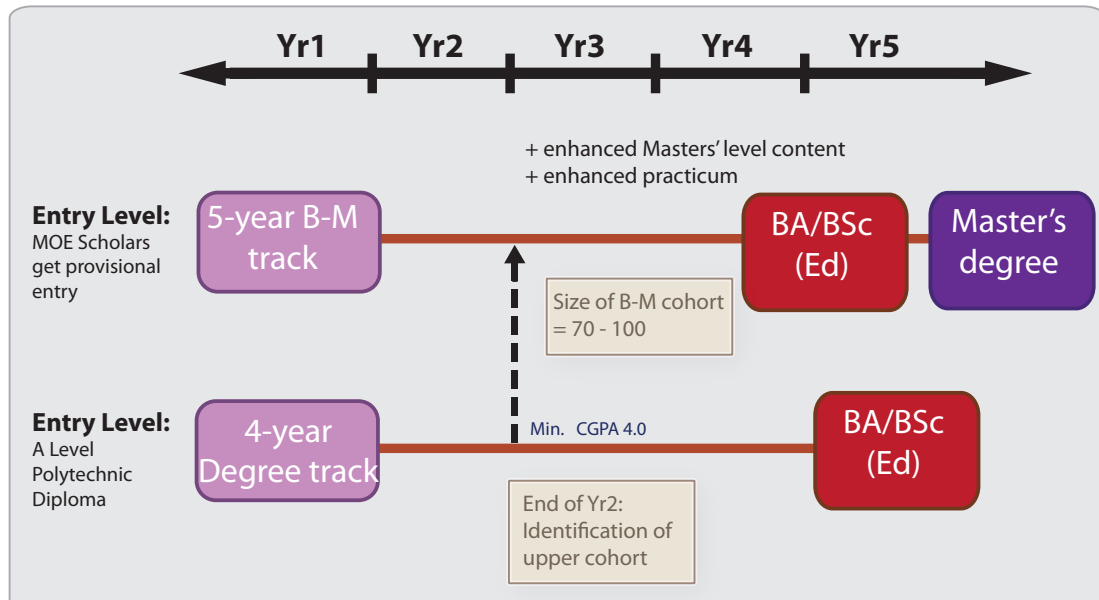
Yr1 Yr2 Yr3 Yr4 Yr5

+ enhanced Masters' level content
+ enhanced practicum

Entry Level:
MOE Scholars get provisional entry

5-year B-M track

BA/BSc (Ed)

Master's degree

Size of B-M cohort = 70 - 100

Entry Level:
A Level
Polytechnic Diploma

4-year Degree track

Min. CGPA 4.0

BA/BSc (Ed)

End of Yr2: Identification of upper cohort